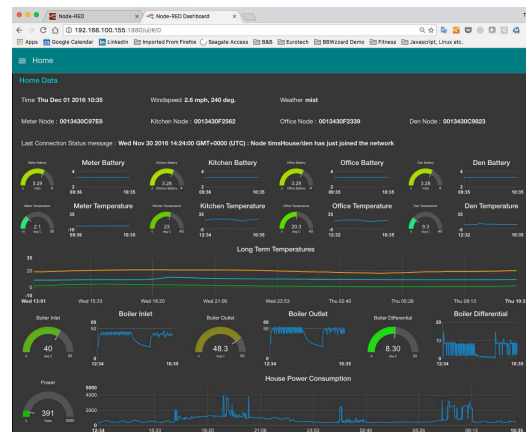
Node-RED
Node-RED Dashboard
192.168.100.155:1880/ui/#/0
Apps Google Calendar LinkedIn Imported From Firefox Seagate Access B&B Eurotech BBWizard Demo Fitness Javascript, Linux etc.

Home

Home Data

Time Thu Dec 01 2016 10:35
Windspeed 2.6 mph, 240 deg.
Weather mist

Meter Node : 0013430C97E8
Kitchen Node : 0013430F2562
Office Node : 0013430F2339
Den Node : 0013430C9823

Last Connection Status message : Wed Nov 30 2016 14:24:00 GMT+0000 (UTC) : Node timsHouse/den has just joined the network

Meter Battery
Meter Battery
3.29
0 Volts 4
4
2
09:36 10:35

Kitchen Battery
Kitchen Battery
3.28
0 Kitchen Battery 4
4
2
09:36 10:35

Office Battery
Office Battery
3.29
0 Office Battery 4
4
2
09:35 10:35

Den Battery
Den Battery
3.28
0 Volts 4
4
2
09:35 10:35

Meter Temperature
Meter Temperature
2.1
-10 deg C 40
35
-10
09:36 10:35

Kitchen Temperature
Kitchen Temperature
23
-10 deg C 40
35
-5
12:34 10:35

Office Temperature
Office Temperature
23.3
-10 deg C 40
35
-5
12:32 10:35

Den Temperature
Den Temperature
9.3
-10 deg C 40
35
-5
12:32 10:35

Long Term Temperatures
35
20
5
-10
Wed 13:01 Wed 15:33 Wed 18:20 Wed 21:08 Wed 23:53 Thu 02:40 Thu 05:26 Thu 08:13 Thu 10:3

Boiler Inlet
Boiler Inlet
40
0 deg C 80
60
40
0
12:34 10:35

Boiler Outlet
Boiler Outlet
48.3
0 deg C 80
60
40
0
12:34 10:35

Boiler Differential
Boiler Differential
8.30
0 deg C 20
20
10
0
12:34 10:35

Power
391
0 Watts 5000

House Power Consumption
5000
4000
2000
0
12:34 15:33 18:20 21:08 23:53 02:40 05:26 08:13 10:35